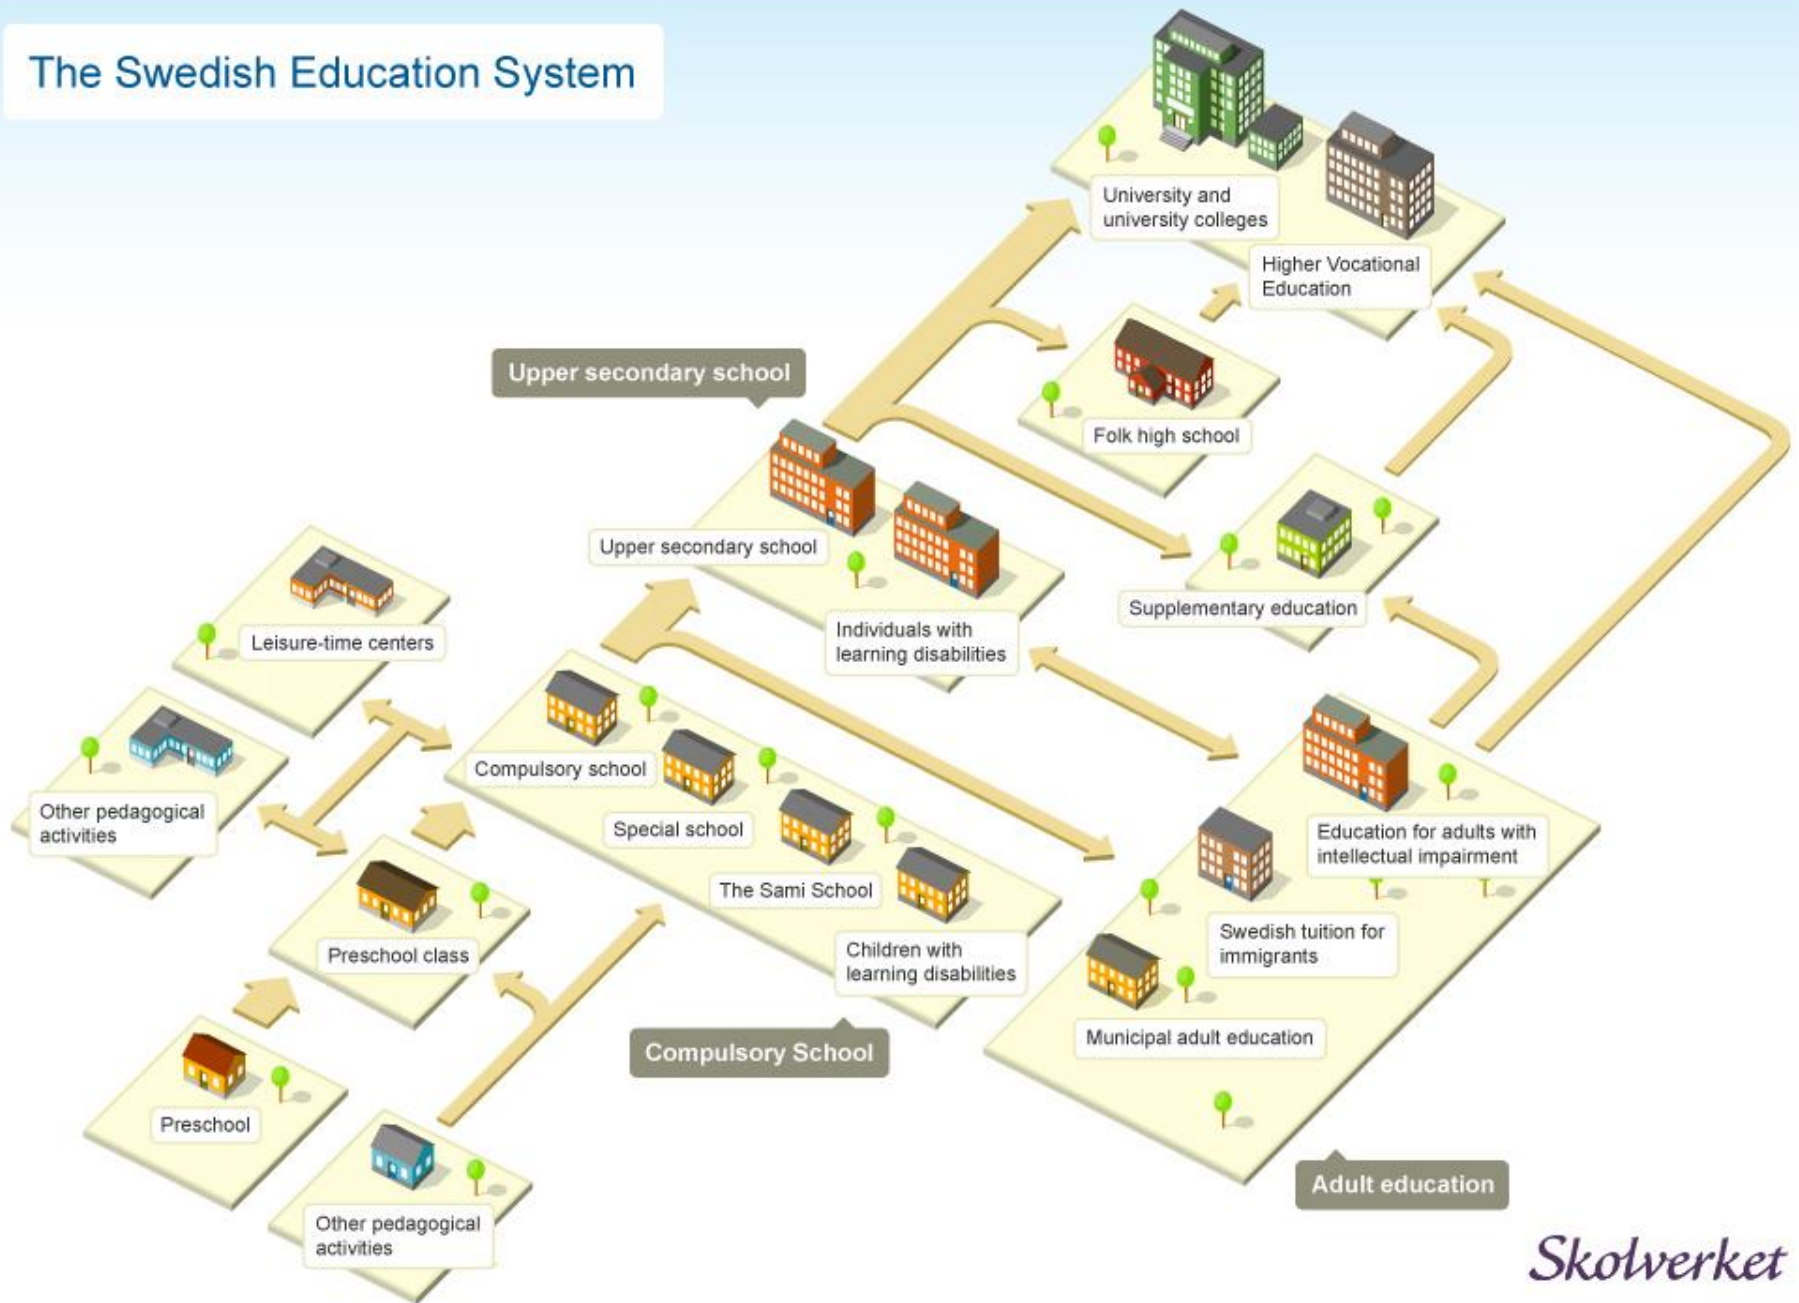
The Swedish Education System

University and university colleges

Higher Vocational Education

Upper secondary school

Folk high school

Upper secondary school

Individuals with learning disabilities

Supplementary education

Leisure-time centers

Other pedagogical activities

Compulsory school

Special school

The Sami School

Children with learning disabilities

Education for adults with intellectual impairment

Swedish tuition for immigrants

Municipal adult education

Preschool class

Preschool

Other pedagogical activities

Compulsory School

Adult education

Skolverket